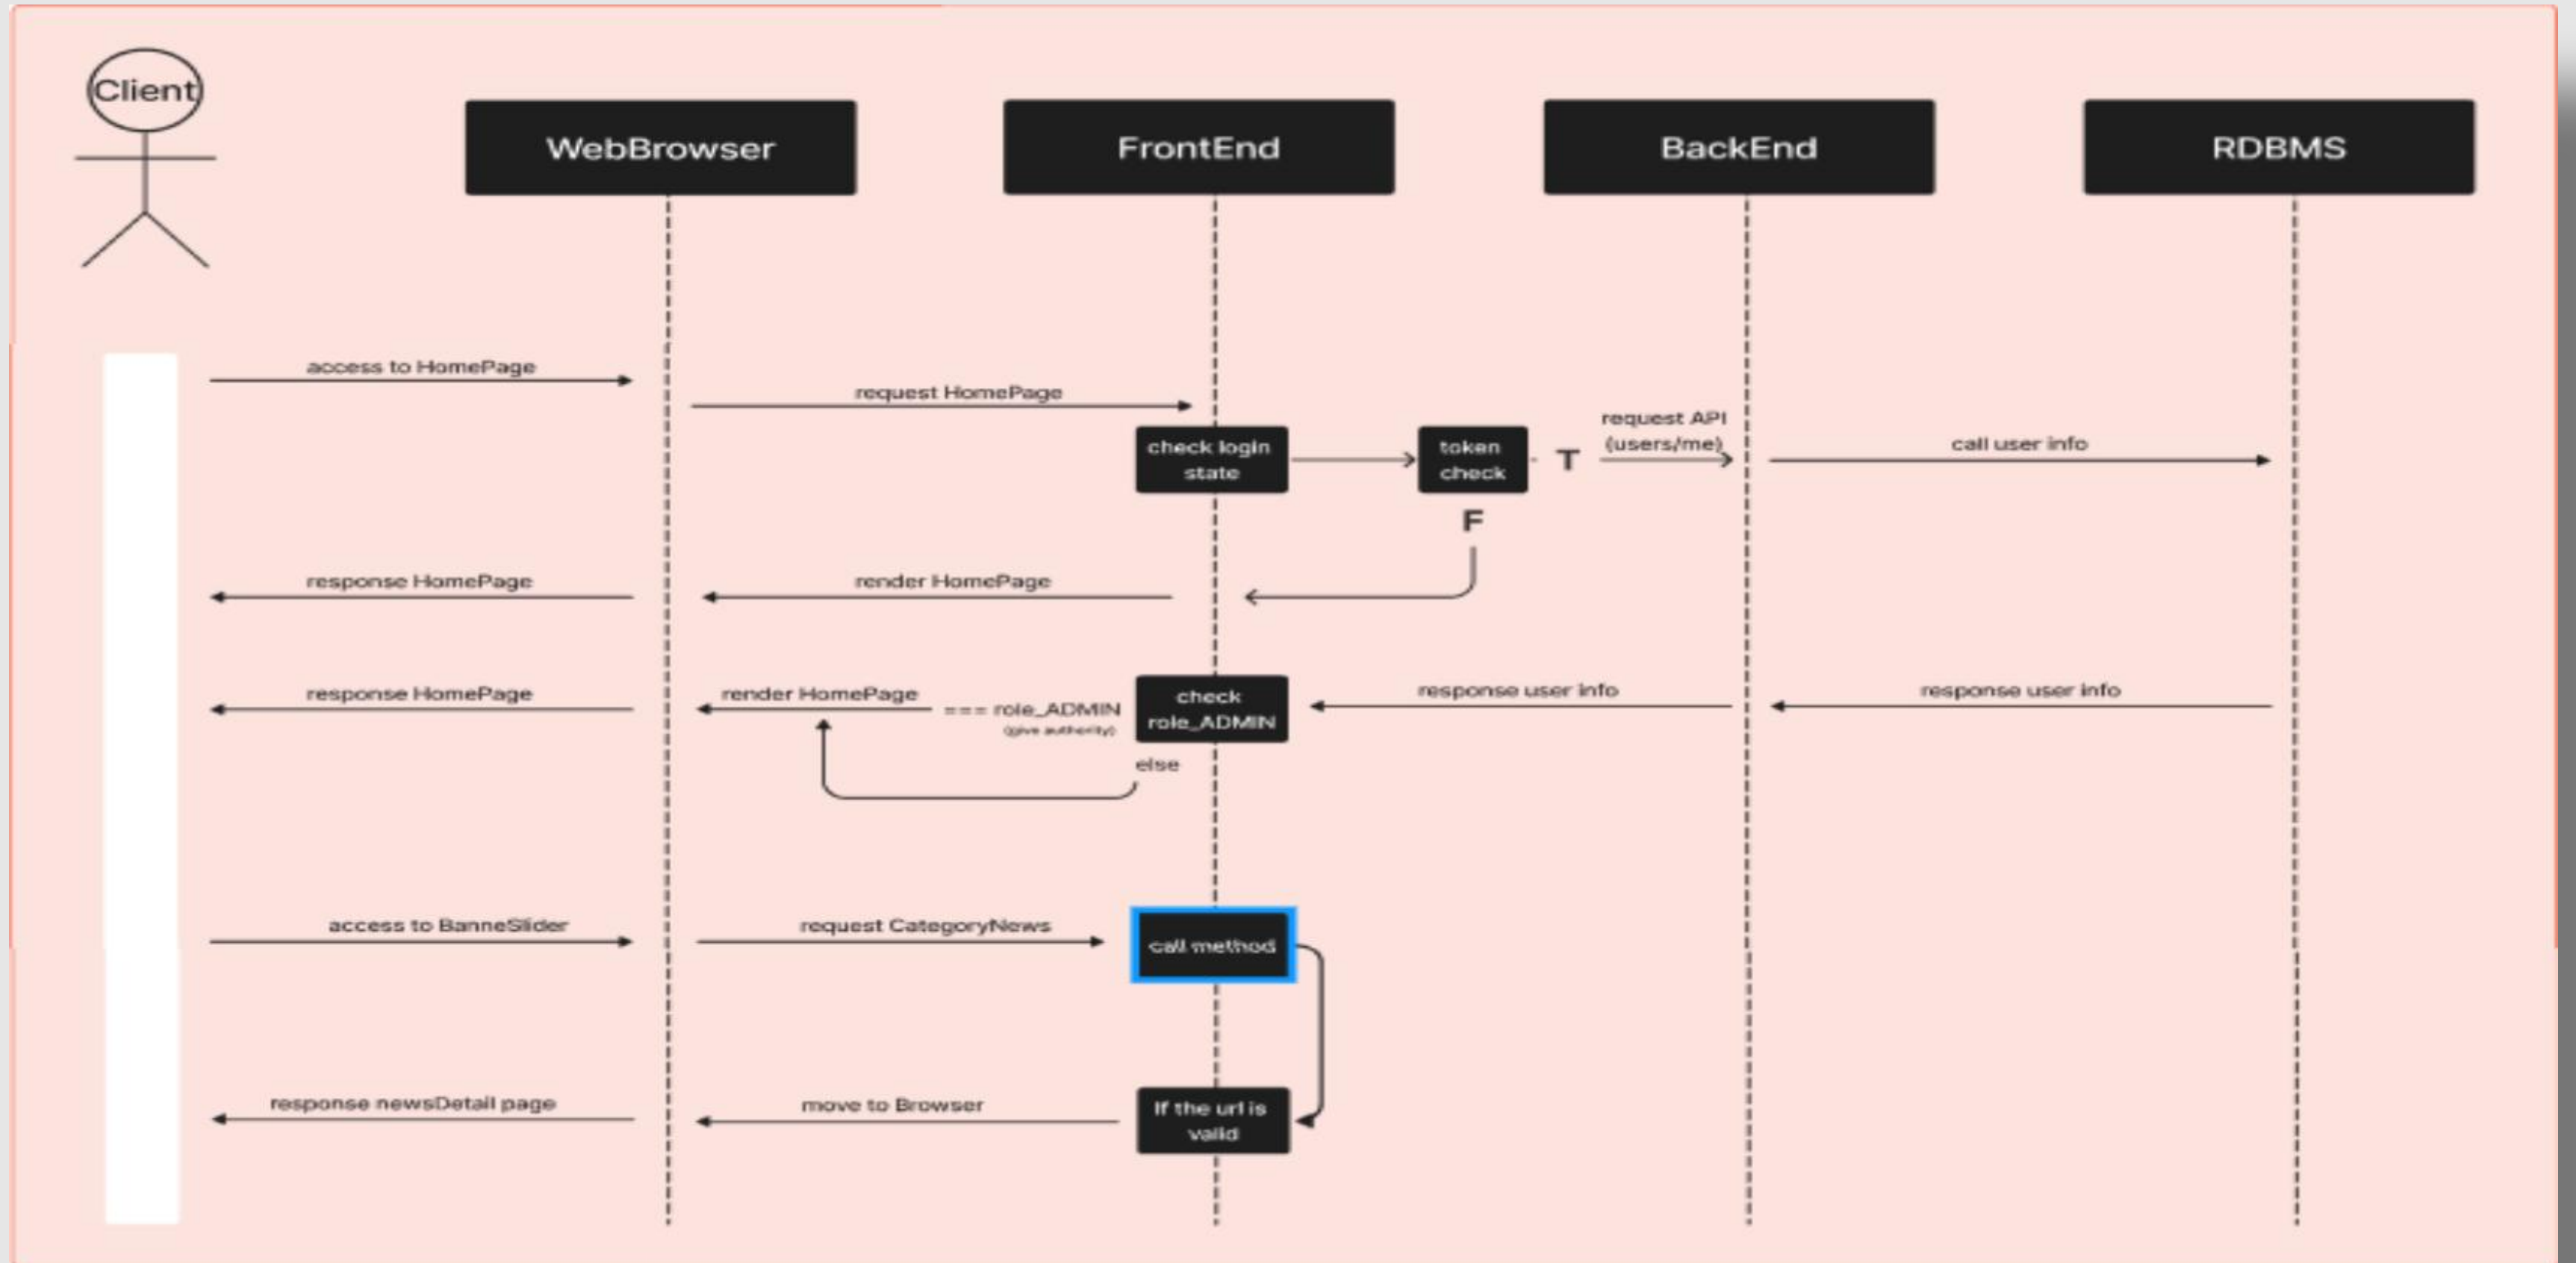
Client

WebBrowser

FrontEnd

BackEnd

RDBMS

access to HomePage

request HomePage

check login state

token check

T

request API (users/me)

call user info

F

response HomePage

render HomePage

response HomePage

render HomePage

=== role_ADMIN
(give authority)

check role_ADMIN

response user info

response user info

else

access to BanneSlider

request CategoryNews

call method

response newsDetail page

move to Browser

If the url is valid